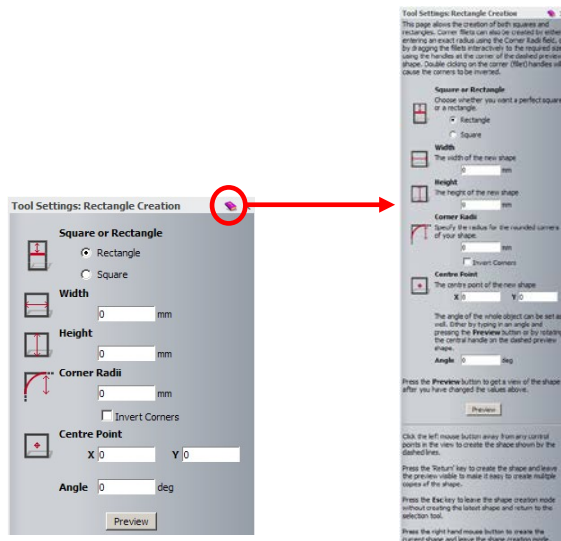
Tool Settings: Rectangle Creation

Square or Rectangle

Rectangle

Square

Width

0 mm

Height

0 mm

Corner Radii

0 mm

Invert Corners

Centre Point

X 0 Y 0

Angle 0 deg

Preview

Tool Settings: Rectangle Creation

This page allows the creation of both squares and rectangles. Corner fillets can also be created by either entering an exact radius using the Corner Radii field, or by dragging the fillets interactively to the required size using the handles at the corner of the dashed preview shape. Double clicking on the corner (fillet) handles will cause the corners to be inverted.

Square or Rectangle

Choose whether you want a perfect square or a rectangle.

Rectangle

Square

Width

The width of the new shape

0 mm

Height

The height of the new shape

0 mm

Corner Radii

Specify the radius for the rounded corners of your shape.

0 mm

Invert Corners

Centre Point

The centre point of the new shape

X 0 Y 0

The angle of the whole object can be set as well. Either by typing in an angle and pressing the Preview button or by rotating the central handle on the dashed preview shape.

Angle 0 deg

Press the Preview button to get a view of the shape after you have changed the values above.

Preview

Click the left mouse button away from any control points in the view to create the shape shown by the dashed lines.

Press the 'Return' key to create the shape and leave the preview visible to make it easy to create multiple copies of the shape.

Press the Esc key to leave the shape creation mode without creating the latest shape and return to the selection tool.

Press the right hand mouse button to create the current shape and leave the shape creation mode.